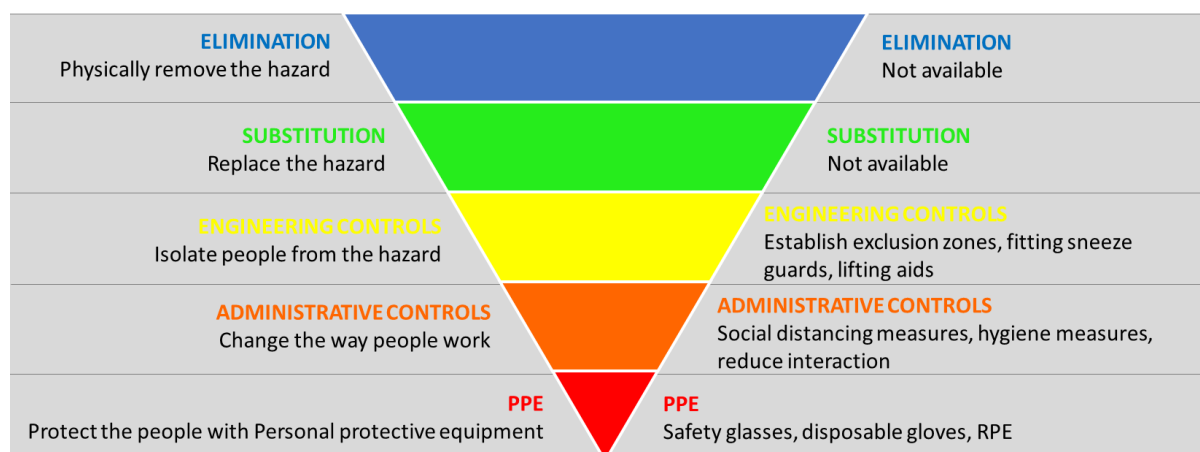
ELIMINATION
Physically remove the hazard

ELIMINATION
Not available

SUBSTITUTION
Replace the hazard

SUBSTITUTION
Not available

ENGINEERING CONTROLS
Isolate people from the hazard

ENGINEERING CONTROLS
Establish exclusion zones, fitting sneeze guards, lifting aids

ADMINISTRATIVE CONTROLS
Change the way people work

ADMINISTRATIVE CONTROLS
Social distancing measures, hygiene measures, reduce interaction

PPE
Protect the people with Personal protective equipment

PPE
Safety glasses, disposable gloves, RPE